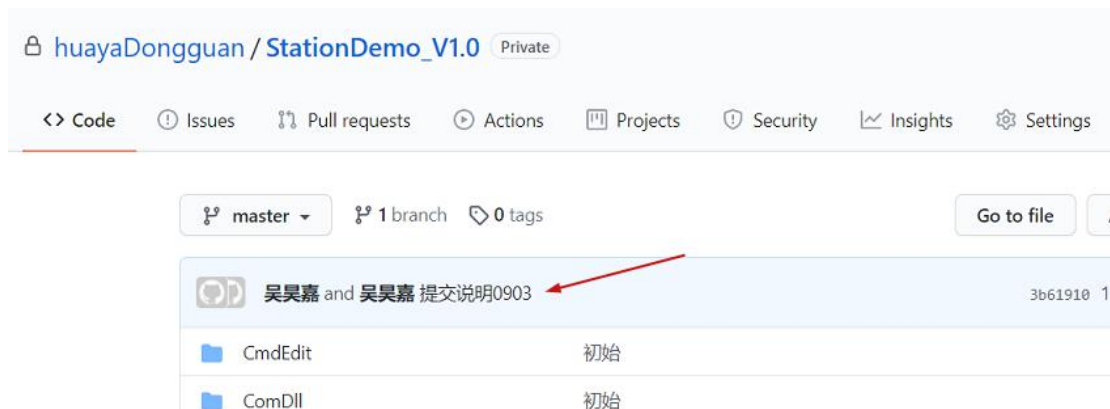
huayaDongguan / StationDemo_V1.0 Private

<> Code Issues Pull requests Actions Projects Security Insights Settings

master 1 branch 0 tags Go to file

吴昊嘉 and 吴昊嘉 提交说明0903 3b61910 1

CmdEdit 初始

ComDll 初始